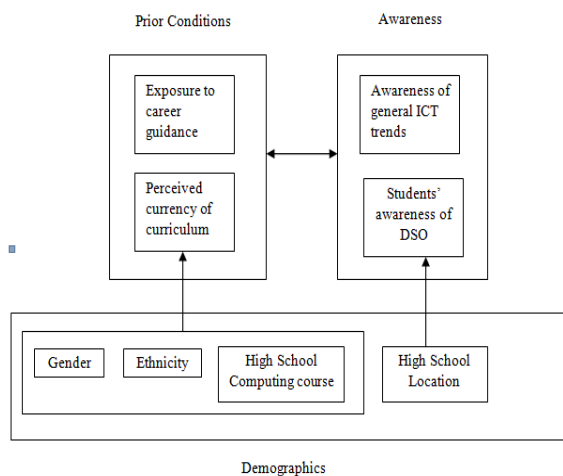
Prior Conditions

Awareness

Exposure to career guidance

Perceived currency of curriculum

Awareness of general ICT trends

Students' awareness of DSO

Gender

Ethnicity

High School Computing course

High School Location

Demographics